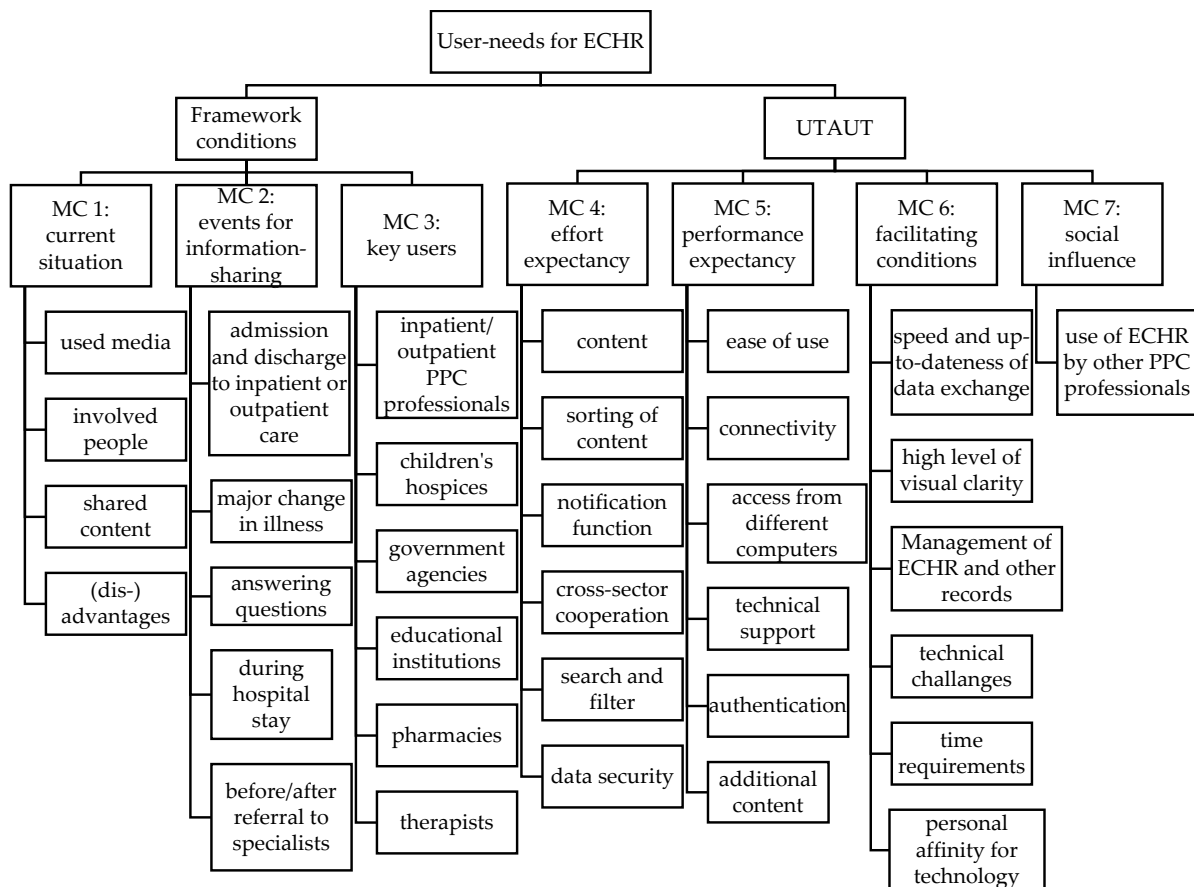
User-needs for ECHR

Framework conditions

UTAUT

MC 1: current situation

used media

involved people

shared content

(dis-) advantages

MC 2: events for information-sharing

admission and discharge to inpatient or outpatient care

major change in illness

answering questions

during hospital stay

before/after referral to specialists

MC 3: key users

inpatient/ outpatient PPC professionals

children's hospices

government agencies

educational institutions

pharmacies

therapists

MC 4: effort expectancy

content

sorting of content

notification function

cross-sector cooperation

search and filter

data security

MC 5: performance expectancy

ease of use

connectivity

access from different computers

technical support

authentication

additional content

MC 6: facilitating conditions

speed and up-to-dateness of data exchange

high level of visual clarity

Management of ECHR and other records

technical challanges

time requirements

personal affinity for technology

MC 7: social influence

use of ECHR by other PPC professionals